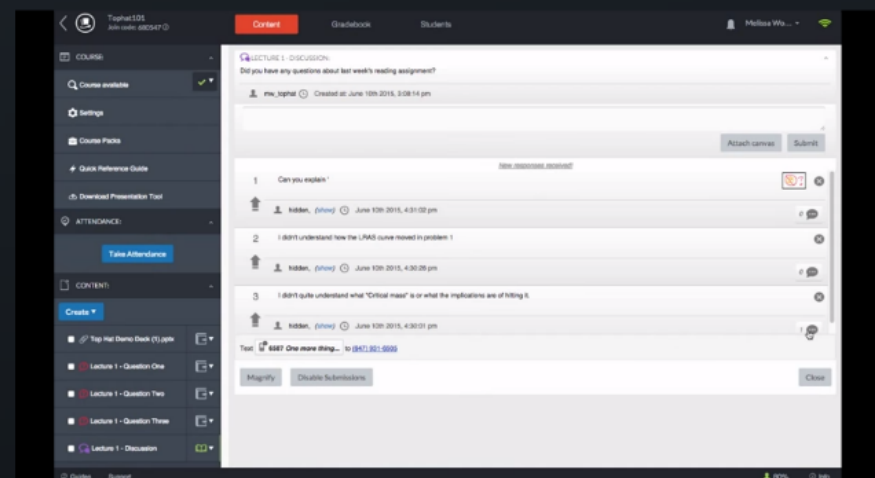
Tophat101
Join code: 680547

Content
Gradebook
Students
Melissa Wa...

COURSE
Course available
Settings
Course Packs
Quick Reference Guide
Download Presentation Tool

ATTENDANCE
Take Attendance

CONTENT
Create
Top Hat Demo Deck (1).pptx
Lecture 1 - Question One
Lecture 1 - Question Two
Lecture 1 - Question Three
Lecture 1 - Discussion

LECTURE 1 - DISCUSSION
Did you have any questions about last week's reading assignment?

mw_tophat Created at: June 10th 2015, 3:08:14 pm

Attach canvas
Submit

New responses received

1 Can you explain '
hidden, (show) June 10th 2015, 4:31:02 pm
0

2 I didn't understand how the LRAS curve moved in problem 1
hidden, (show) June 10th 2015, 4:30:26 pm
0

3 I didn't quite understand what "Critical mass" is or what the implications are of hitting it.
hidden, (show) June 10th 2015, 4:30:01 pm
1

Text 6567 One more thing... to (647) 931-5000

Magnify
Disable Submissions
Close

Guides
Support
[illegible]